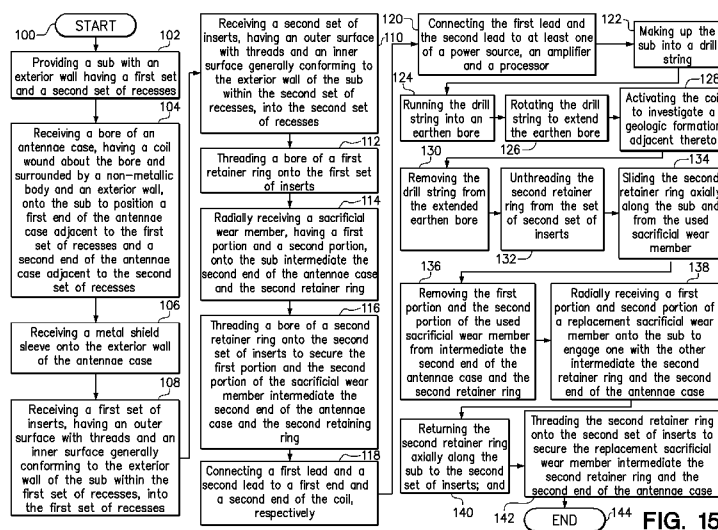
100 START 102

Providing a sub with an exterior wall having a first set and a second set of recesses

104

Receiving a bore of an antennae case, having a coil wound about the bore and surrounded by a non-metallic body and an exterior wall, onto the sub to position a first end of the antennae case adjacent to the first set of recesses and a second end of the antennae case adjacent to the second set of recesses

106

Receiving a metal shield sleeve onto the exterior wall of the antennae case

108

Receiving a first set of inserts, having an outer surface with threads and an inner surface generally conforming to the exterior wall of the sub within the first set of recesses, into the first set of recesses

110

Receiving a second set of inserts, having an outer surface with threads and an inner surface generally conforming to the exterior wall of the sub within the second set of recesses, into the second set of recesses

112

Threading a bore of a first retainer ring onto the first set of inserts

114

Radially receiving a sacrificial wear member, having a first portion and a second portion, onto the sub intermediate the second end of the antennae case and the second retainer ring

116

Threading a bore of a second retainer ring onto the second set of inserts to secure the first portion and the second portion of the sacrificial wear member intermediate the second end of the antennae case and the second retaining ring

118

Connecting a first lead and a second lead to a first end and a second end of the coil, respectively

120

Connecting the first lead and the second lead to at least one of a power source, an amplifier and a processor

122

Making up the sub into a drill string

124

Running the drill string into an earthen bore

Rotating the drill string to extend the earthen bore

126

126

Activating the coil to investigate a geologic formation adjacent thereto

130

Removing the drill string from the extended earthen bore

Unthreading the second retainer ring from the set of second set of inserts

132

134

Sliding the second retainer ring axially along the sub and from the used sacrificial wear member

136

Removing the first portion and the second portion of the used sacrificial wear member from intermediate the second end of the antennae case and the second retainer ring

138

Radially receiving a first portion and second portion of a replacement sacrificial wear member onto the sub to engage one with the other intermediate the second retainer ring and the second end of the antennae case

Returning the second retainer ring axially along the sub to the second set of inserts; and

140

Threading the second retainer ring onto the second set of inserts to secure the replacement sacrificial wear member intermediate the second retainer ring and the second end of the antennae case

142 END 144 FIG. 15